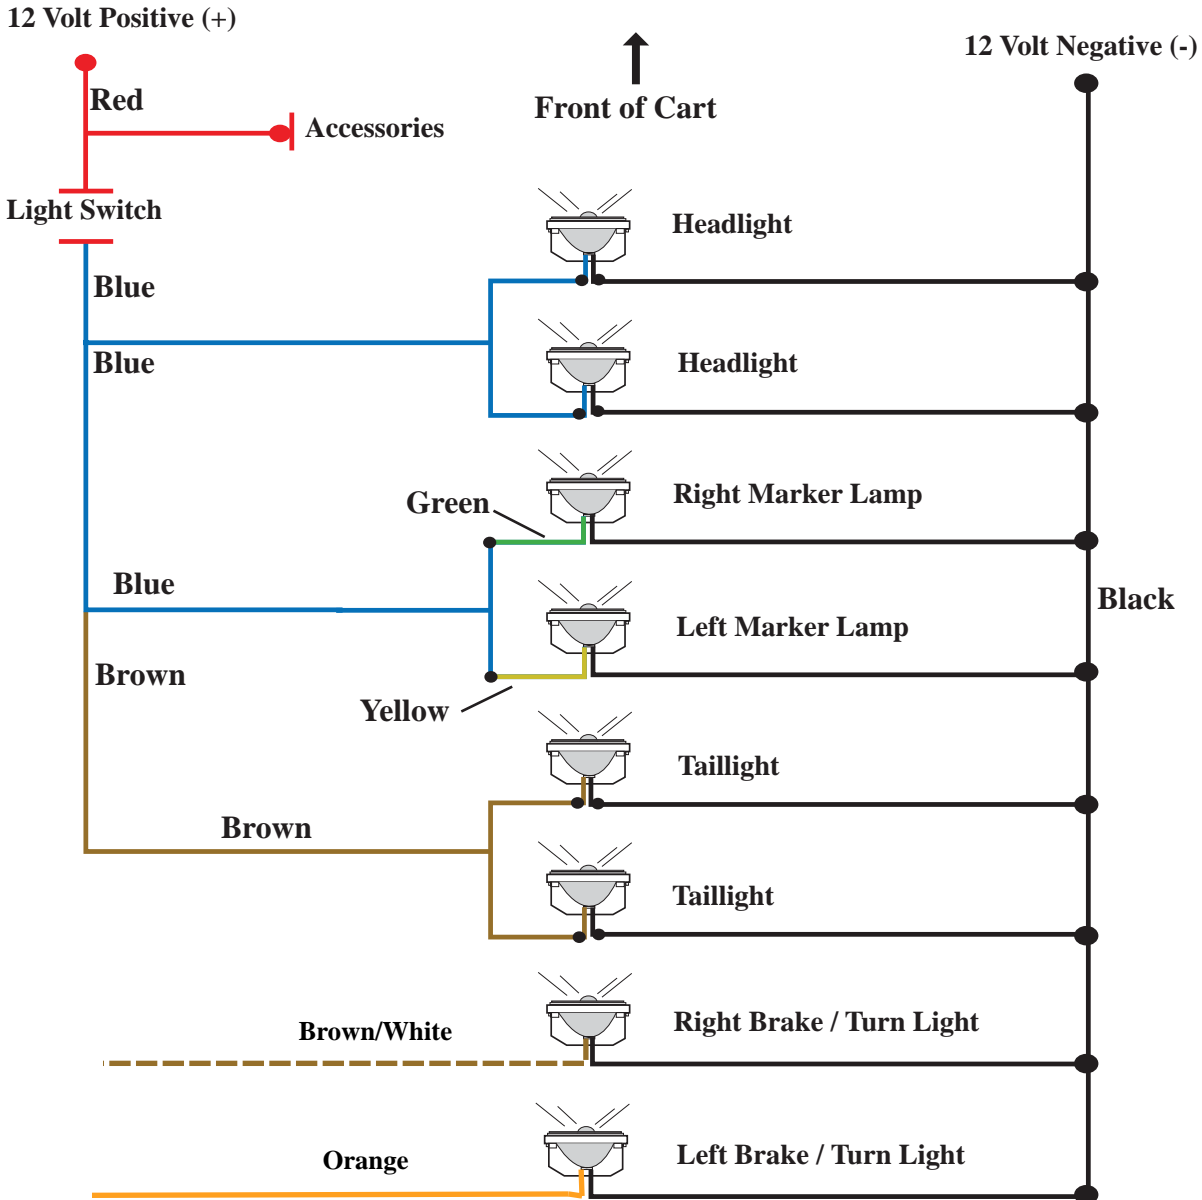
12 Volt Positive (+)

Front of Cart

12 Volt Negative (-)

Red

Accessories

Light Switch

Headlight

Blue

Blue

Headlight

Green

Right Marker Lamp

Blue

Left Marker Lamp

Black

Brown

Yellow

Taillight

Brown

Taillight

Brown/White

Right Brake / Turn Light

Orange

Left Brake / Turn Light